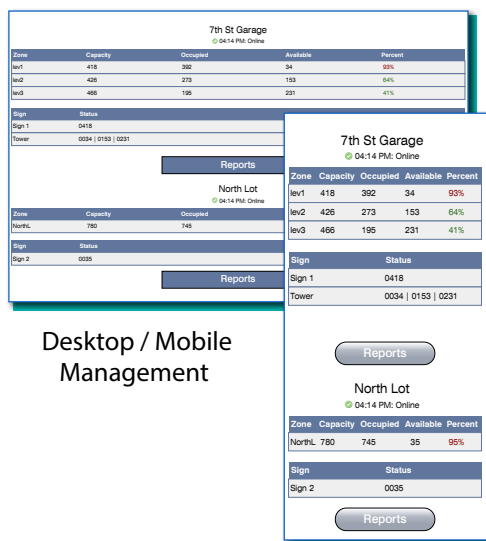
7th St Garage
04:14 PM: Online

| Zone | Capacity | Occupied | Available | Percent |
|---|---|---|---|---|
| lev1 | 418 | 392 | 34 | 93% |
| lev2 | 426 | 273 | 153 | 64% |
| lev3 | 466 | 195 | 231 | 41% |

| Sign | Status |
|---|---|
| Sign 1 | 0418 |
| Tower | 0034 \| 0153 \| 0231 |

Reports

North Lot
04:14 PM: Online

| Zone | Capacity | Occupied |
|---|---|---|
| NorthL | 780 | 745 |

| Sign | Status |
|---|---|
| Sign 2 | 0035 |

Reports

Desktop / Mobile Management

7th St Garage
04:14 PM: Online

| Zone | Capacity | Occupied | Available | Percent |
|---|---|---|---|---|
| lev1 | 418 | 392 | 34 | 93% |
| lev2 | 426 | 273 | 153 | 64% |
| lev3 | 466 | 195 | 231 | 41% |

| Sign | Status |
|---|---|
| Sign 1 | 0418 |
| Tower | 0034 \| 0153 \| 0231 |

Reports

North Lot
04:14 PM: Online

| Zone | Capacity | Occupied | Available | Percent |
|---|---|---|---|---|
| NorthL | 780 | 745 | 35 | 95% |

| Sign | Status |
|---|---|
| Sign 2 | 0035 |

Reports